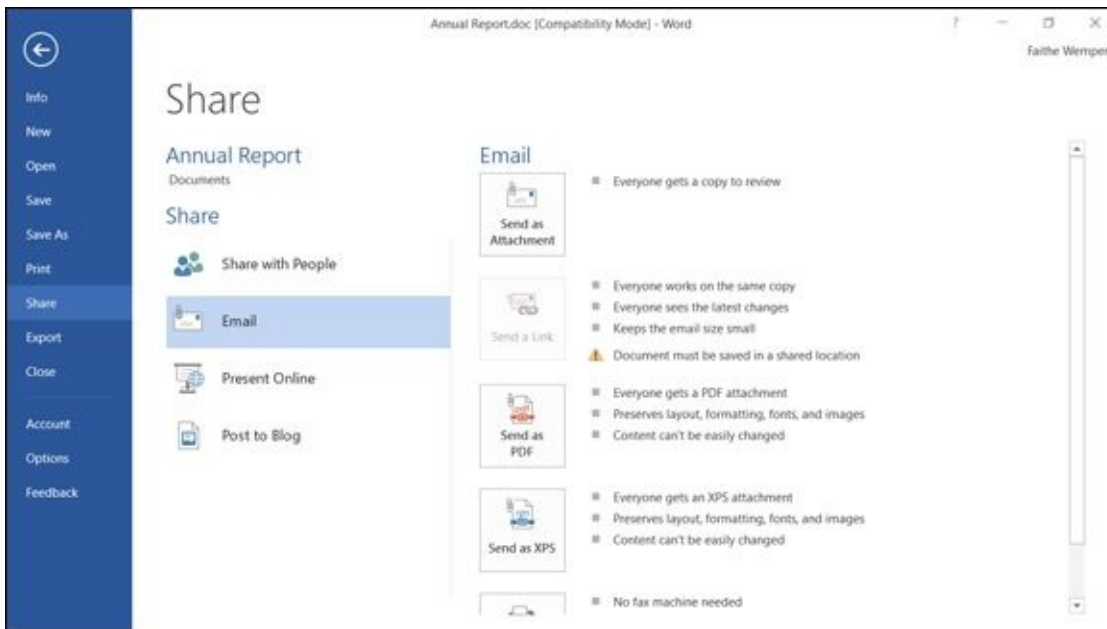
Annual Report.doc [Compatibility Mode] - Word

? — ☐ ✕

Faithe Wemper

Info
New
Open
Save
Save As
Print
Share
Export
Close
Account
Options
Feedback

Share

Annual Report
Documents

Share

Share with People

Email

Present Online

Post to Blog

Email

Send as Attachment

Everyone gets a copy to review

Send a Link

Everyone works on the same copy
Everyone sees the latest changes
Keeps the email size small
Document must be saved in a shared location

Send as PDF

Everyone gets a PDF attachment
Preserves layout, formatting, fonts, and images
Content can't be easily changed

Send as XPS

Everyone gets an XPS attachment
Preserves layout, formatting, fonts, and images
Content can't be easily changed

No fax machine needed